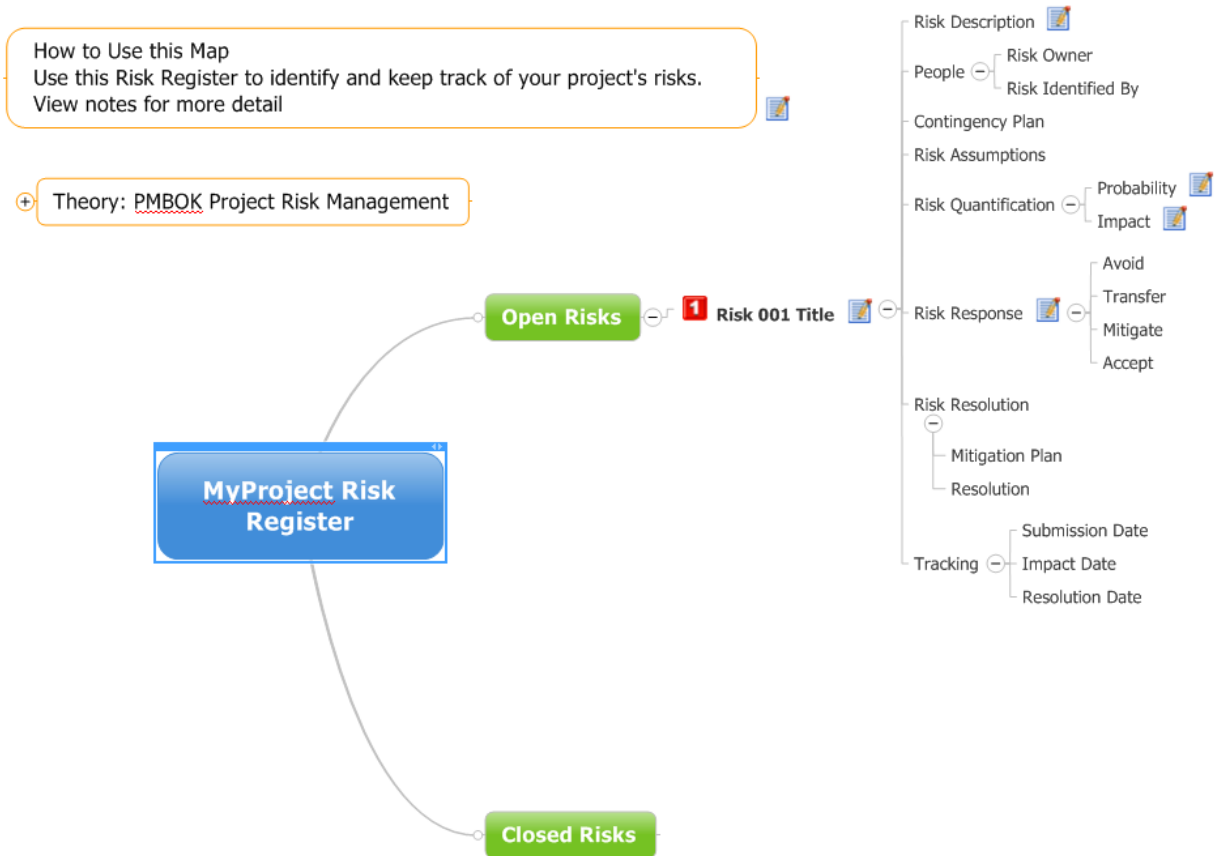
How to Use this Map
Use this Risk Register to identify and keep track of your project's risks.
View notes for more detail

Theory: PMBOK Project Risk Management

MyProject Risk Register

Open Risks

1 Risk 001 Title

Risk Description
People
Risk Owner
Risk Identified By
Contingency Plan
Risk Assumptions
Risk Quantification
Probability
Impact
Risk Response
Avoid
Transfer
Mitigate
Accept
Risk Resolution
Mitigation Plan
Resolution
Tracking
Submission Date
Impact Date
Resolution Date

Closed Risks